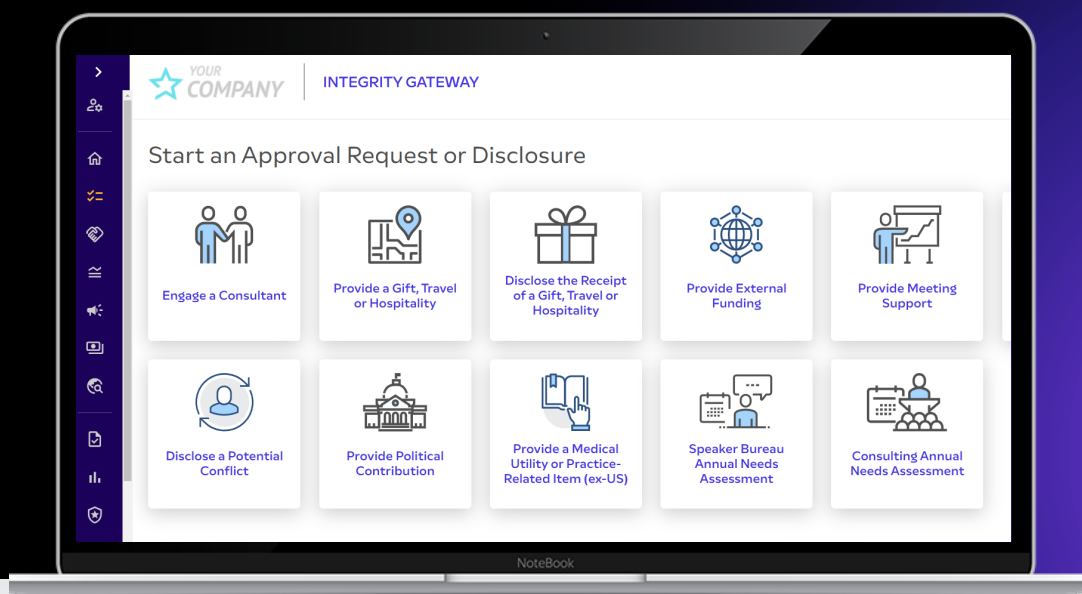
YOUR COMPANY

INTEGRITY GATEWAY

Start an Approval Request or Disclosure

Engage a Consultant

Provide a Gift, Travel or Hospitality

Disclose the Receipt of a Gift, Travel or Hospitality

Provide External Funding

Provide Meeting Support

Disclose a Potential Conflict

Provide Political Contribution

Provide a Medical Utility or Practice-Related Item (ex-US)

Speaker Bureau Annual Needs Assessment

Consulting Annual Needs Assessment

NoteBook